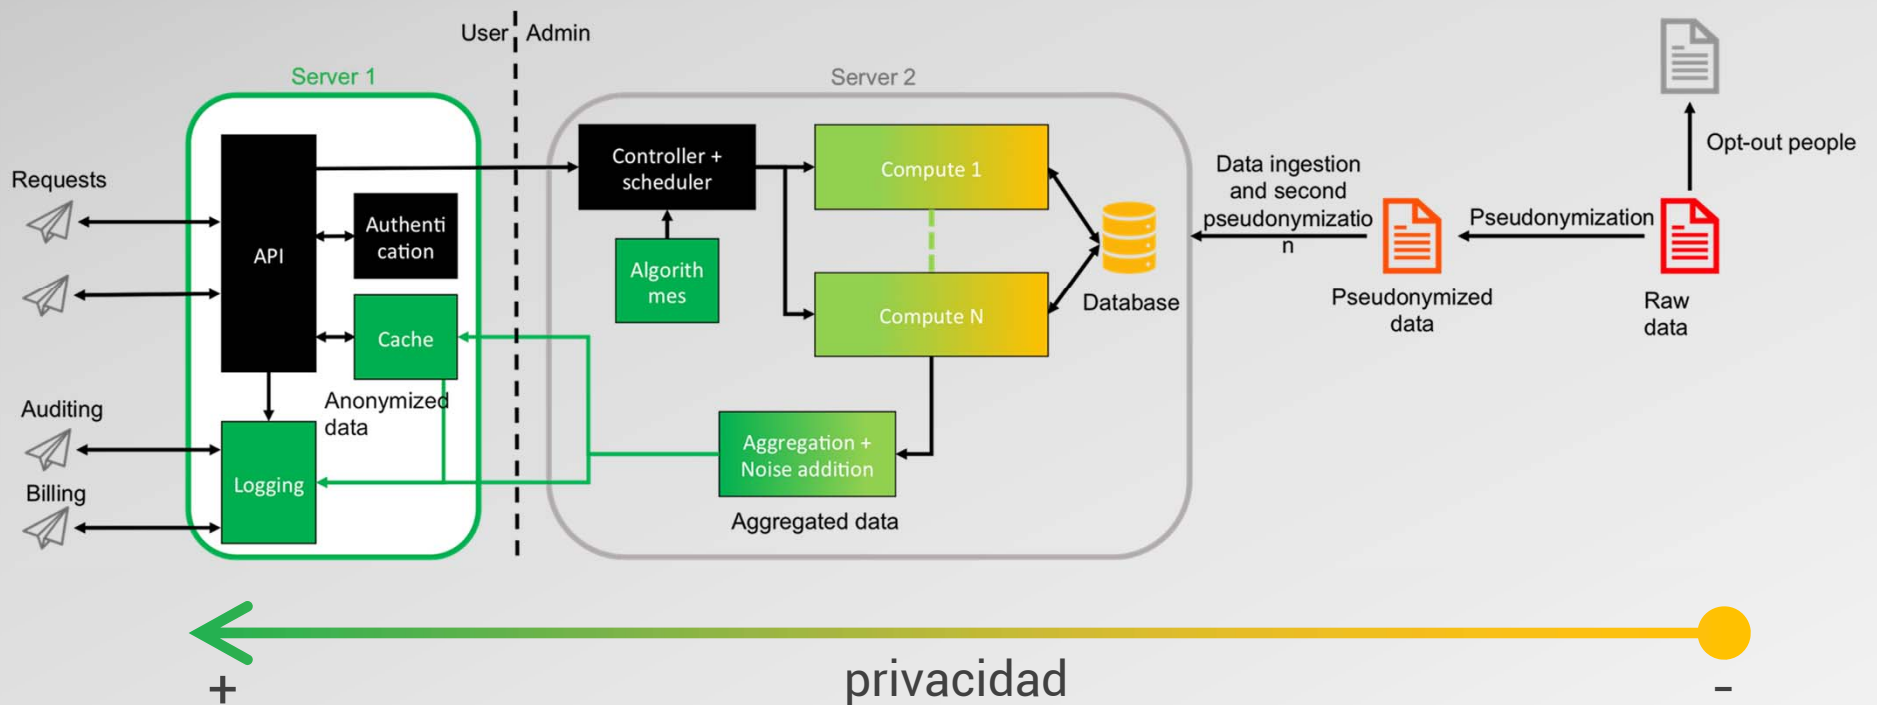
User Admin

Server 1

Server 2

Requests

API

Authentication

Cache

Anonymized data

Auditing

Billing

Logging

Controller + scheduler

Algorithmes

Compute 1

Compute N

Database

Aggregation + Noise addition

Aggregated data

Data ingestion and second pseudonymization

Pseudonymized data

Pseudonymization

Raw data

Opt-out people

+

privacidad

-